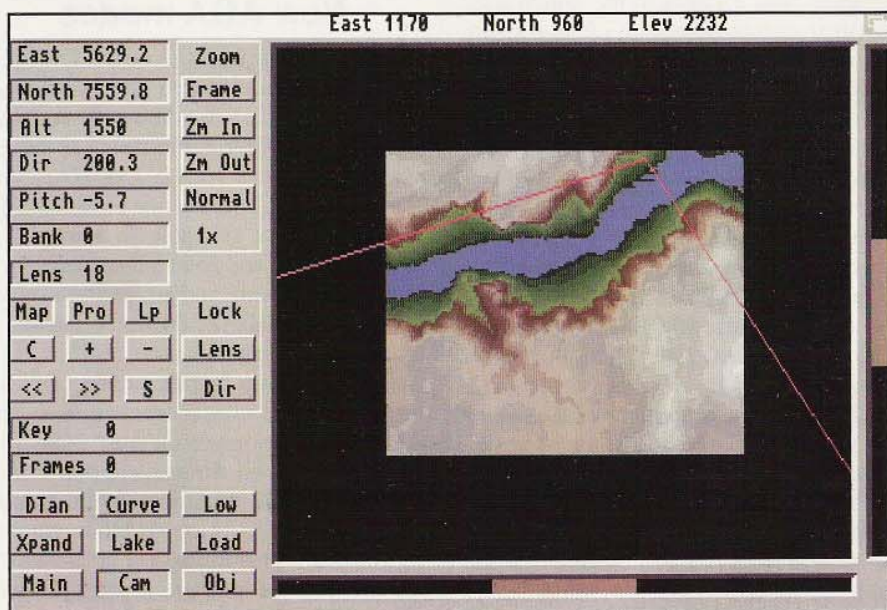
East 1170 North 960 Elev 2232

East 5629.2
North 7559.8
Alt 1550
Dir 200.3
Pitch -5.7
Bank 0
Lens 18

Zoom
Frame
Zm In
Zm Out
Normal
1x

Map Pro Lp Lock
C + - Lens
<< >> S Dir

Key 0
Frames 0

DTan Curve Low
Xpand Lake Load
Main Cam Obj